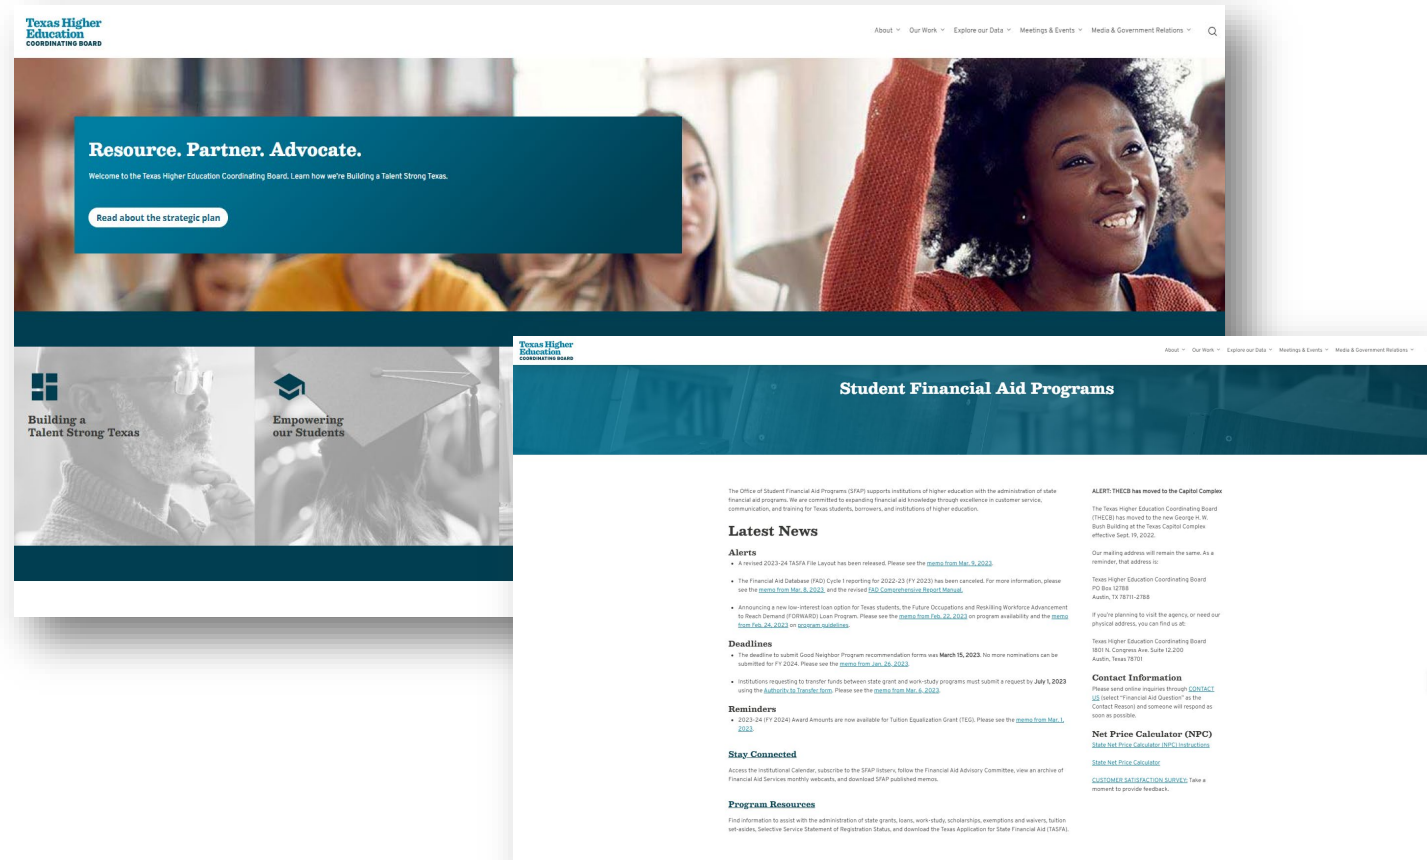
Texas Higher Education
COORDINATING BOARD

About Our Work Explore our Data Meetings & Events Media & Government Relations

Resource. Partner. Advocate.

Welcome to the Texas Higher Education Coordinating Board. Learn how we're Building a Talent Strong Texas.

Read about the strategic plan

Building a Talent Strong Texas

Empowering our Students

Texas Higher Education
COORDINATING BOARD

About Our Work Explore our Data Meetings & Events Media & Government Relations

Student Financial Aid Programs

The Office of Student Financial Aid Programs (SFAP) supports institutions of higher education with the administration of state financial aid programs. We are committed to expanding financial aid knowledge through excellence in customer service, communication, and training for Texas students, borrowers, and institutions of higher education.

Latest News

Alerts

- A revised 2023-24 TASFA File Layout has been released. Please see the memo from Mar. 9, 2023.
- The Financial Aid Database (FAD) Cycle 1 reporting for 2022-23 (FY 2023) has been canceled. For more information, please see the memo from Mar. 8, 2023 and the revised FAD Comprehensive Report Manual.
- Announcing a new low-interest loan option for Texas students, the Future Occupations and Reskilling Workforce Advancement to Reach Demand (FORWARD) Loan Program. Please see the memo from Feb. 22, 2023 on program availability and the memo from Feb. 24, 2023 on program guidelines.

Deadlines

- The deadline to submit Good Neighbor Program recommendation forms was March 15, 2023. No more nominations can be submitted for FY 2024. Please see the memo from Jan. 26, 2023.
- Institutions requesting to transfer funds between state grant and work-study programs must submit a request by July 1, 2023 using the Authority to Transfer form. Please see the memo from Mar. 6, 2023.

Reminders

- 2023-24 (FY 2024) Award Amounts are now available for Tuition Equalization Grant (TEG). Please see the memo from Mar. 1, 2023.

Stay Connected

Access the Institutional Calendar, subscribe to the SFAP listserv, follow the Financial Aid Advisory Committee, view an archive of Financial Aid Services monthly webcasts, and download SFAP published memos.

Program Resources

Find information to assist with the administration of state grants, loans, work-study, scholarships, exemptions and waivers, tuition set-asides, Selective Service Statement of Registration Status, and download the Texas Application for State Financial Aid (TASFA).

ALERT: THECB has moved to the Capitol Complex

The Texas Higher Education Coordinating Board (THECB) has moved to the new George H. W. Bush Building at the Texas Capitol Complex effective Sept. 19, 2022.

Our mailing address will remain the same. As a reminder, that address is:

Texas Higher Education Coordinating Board
PO Box 12788
Austin, TX 78711-2788

If you're planning to visit the agency, or need our physical address, you can find us at:

Texas Higher Education Coordinating Board
1801 N. Congress Ave. Suite 12.200
Austin, Texas 78701

Contact Information

Please send online inquiries through CONTACT US (select "Financial Aid Question" as the Contact Reason) and someone will respond as soon as possible.

Net Price Calculator (NPC)

State Net Price Calculator (NPC) Instructions

State Net Price Calculator

CUSTOMER SATISFACTION SURVEY: Take a moment to provide feedback.